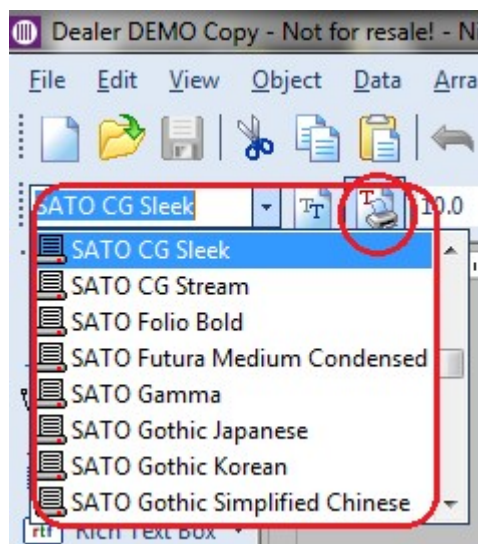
Dealer DEMO Copy - Not for resale! - N

File Edit View Object Data Arra

SATO CG Sleek

10.0

SATO CG Sleek
SATO CG Stream
SATO Folio Bold
SATO Futura Medium Condensed
SATO Gamma
SATO Gothic Japanese
SATO Gothic Korean
SATO Gothic Simplified Chinese

Rich Text Box